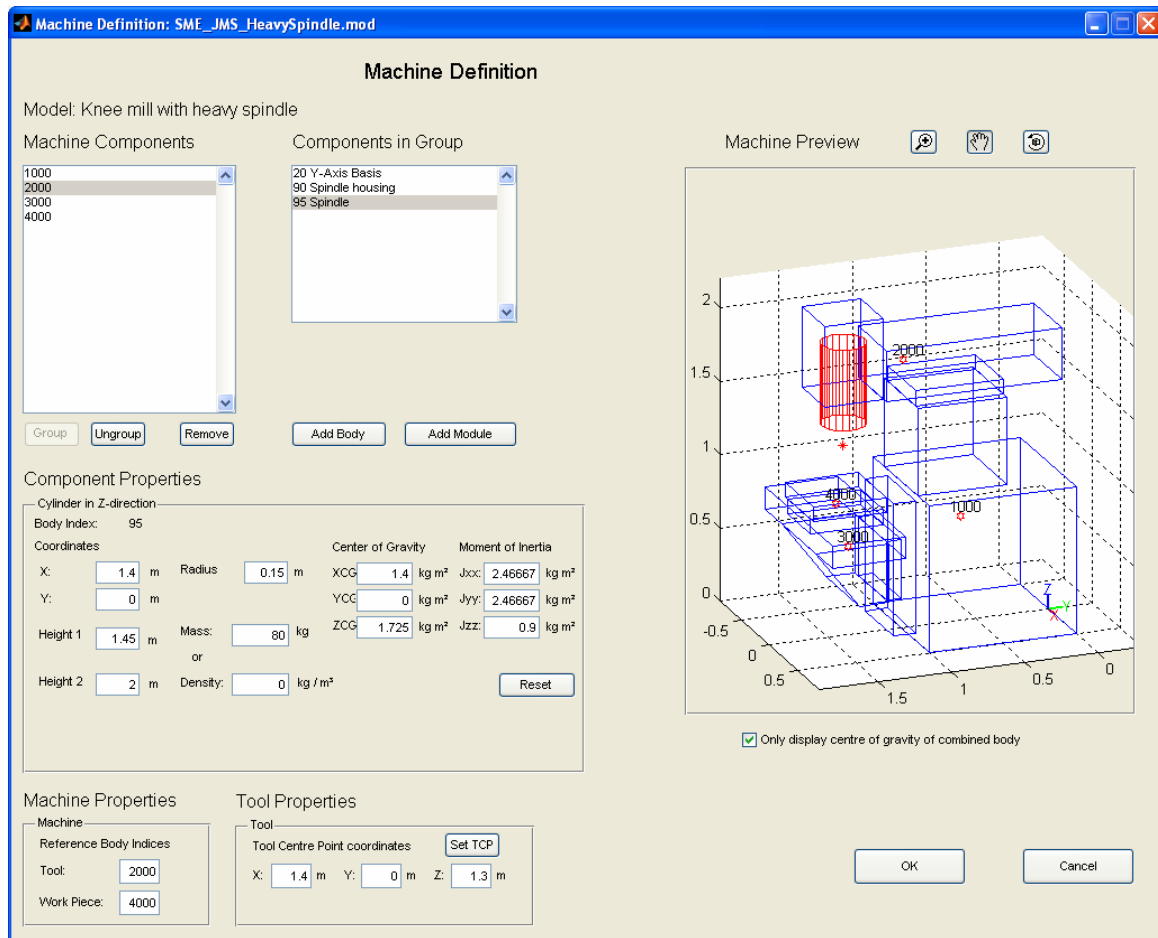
Machine Definition: SME_JMS_HeavySpindle.mod

Machine Definition

Model: Knee mill with heavy spindle

Machine Components

1000
2000
3000
4000

Group Ungroup Remove

Components in Group

20 Y-Axis Basis
90 Spindle housing
95 Spindle

Add Body Add Module

Machine Preview

Component Properties

Cylinder in Z-direction

Body Index: 95

Coordinates

X: 1.4 m
Y: 0 m
Height 1 1.45 m
Height 2 2 m

Radius 0.15 m
Mass: 80 kg
or
Density: 0 kg / m³

Center of Gravity
XCG 1.4 kg m²
YCG 0 kg m²
ZCG 1.725 kg m²

Moment of Inertia
Jxx: 2.46667 kg m²
Jyy: 2.46667 kg m²
Jzz: 0.9 kg m²

Reset

2
1.5
1
0.5
0
-0.5
0
0.5
1.5
1
0.5
0
2000
4000
1000
3000
Z
Y
X

Only display centre of gravity of combined body

Machine Properties

Machine
Reference Body Indices
Tool: 2000
Work Piece: 4000

Tool Properties

Tool
Tool Centre Point coordinates Set TCP
X: 1.4 m Y: 0 m Z: 1.3 m

OK Cancel